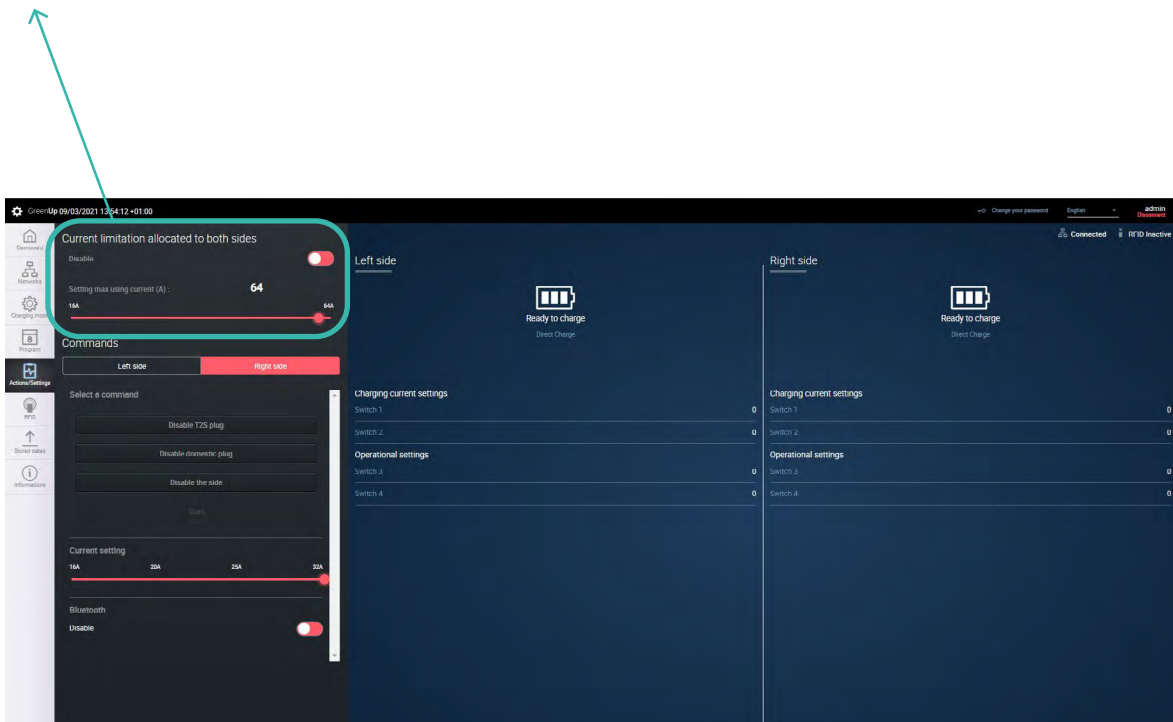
GreenUp 09/03/2021 13:54:12 +01:00

Change your password English admin Disconnect

Dashboard
Networks
Charging mode
Program
Actions/Settings
RFID
Stored datas
Informations

Current limitation allocated to both sides

Disable

Setting max using current (A) : 64

16A 64A

Commands

Left side Right side

Select a command

Disable T2S plug

Disable domestic plug

Disable the side

Start

Current setting

16A 20A 25A 32A

Bluetooth

Disable

Connected RFID Inactive

Left side

Ready to charge

Direct Charge

Charging current settings

Switch 1 0

Switch 2 0

Operational settings

Switch 3 0

Switch 4 0

Right side

Ready to charge

Direct Charge

Charging current settings

Switch 1 0

Switch 2 0

Operational settings

Switch 3 0

Switch 4 0